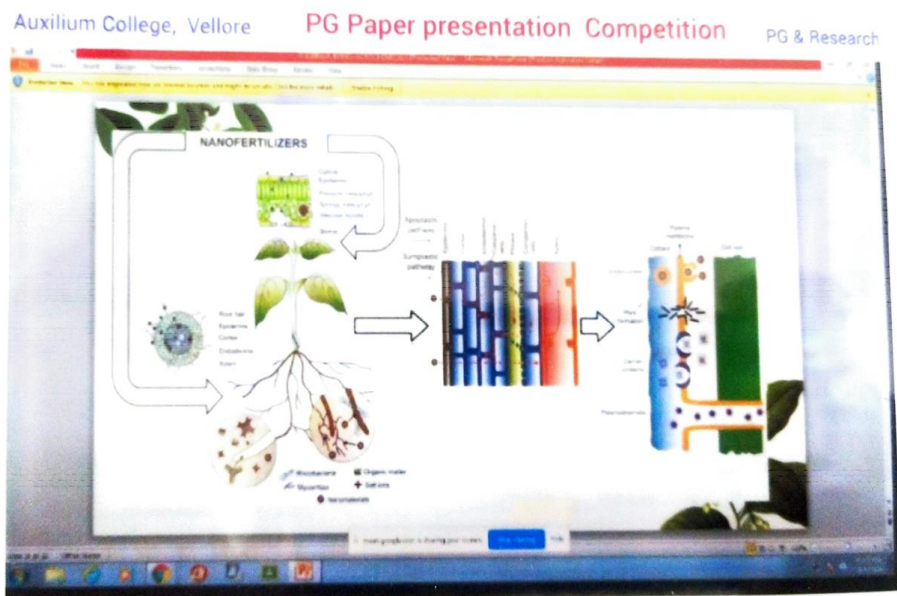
Auxilium College, Vellore

PG Paper presentation Competition

PG & Research

NANOFERTILIZERS

Cuticle
Epidermis

Root hair
Epidermis
Cortex
Endodermis
Xylem

Apoplastic pathway

Symplastic pathway

Microbacteria
Mycorrhiza
Organic matter
Soil ions
Nanomaterials

Plasmodesmata

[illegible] is sharing your screen.

Stop sharing

Hide